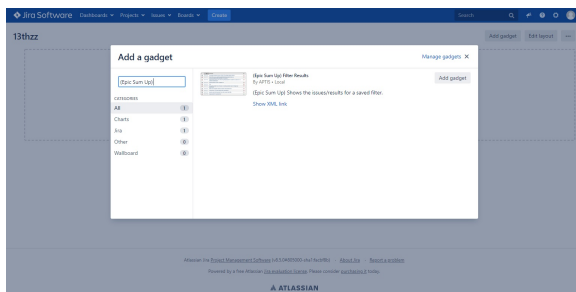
Jira Software Dashboards Projects Issues Boards Create

Search

13thzz

Add gadget Edit layout

Add a gadget

Manage gadgets

Epic Sum Up

CATEGORIES

All 1

Charts 1

Jira 1

Other 0

Wallboard 0

(Epic Sum Up) Filter Results

By APTIS • Local

(Epic Sum Up) Shows the issues/results for a saved filter.

Show XML link

Add gadget

Atlassian Jira Project Management Software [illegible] · About Jira · Report a problem

Powered by a free Atlassian Jira evaluation license. Please consider purchasing it today.

ATLASSIAN